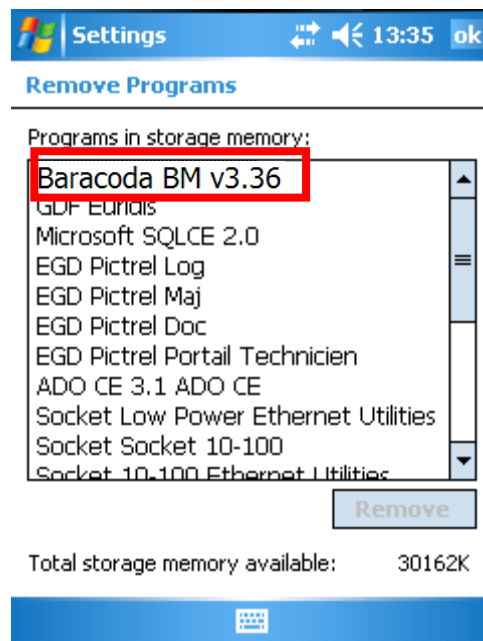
Settings 13:35 ok

Remove Programs

Programs in storage memory:

Baracoda BM v3.36
GDF Euridis
Microsoft SQLCE 2.0
EGD Pictrel Log
EGD Pictrel Maj
EGD Pictrel Doc
EGD Pictrel Portail Technicien
ADO CE 3.1 ADO CE
Socket Low Power Ethernet Utilities
Socket Socket 10-100
Socket 10-100 Ethernet Utilities

Remove

Total storage memory available: 30162K